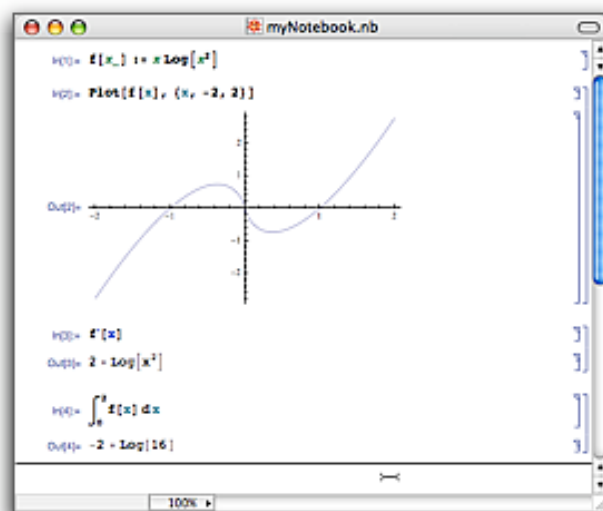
myNotebook.nb

In[1]:= f[x_] := x Log[$x^2$]

In[2]:= Plot[f[x], {x, -2, 2}]

2
1
-2
-1
1
2
-1
-2

Out[2]=

In[3]:= f'[x]

Out[3]= 2 + Log[$x^2$]

In[4]:= $\int_0^2$ f[x] dx

Out[4]= -2 + Log[16]

100%